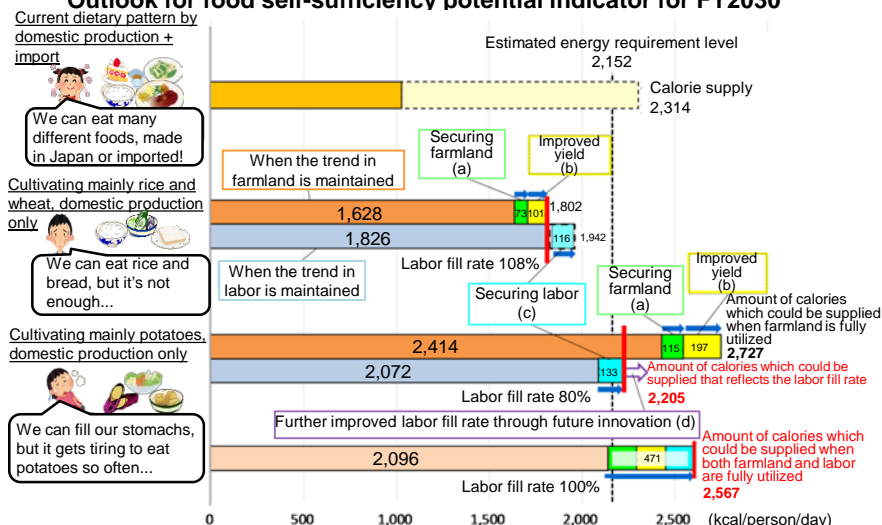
Outlook for food self-sufficiency potential indicator for FY2030

Current dietary pattern by domestic production + import

We can eat many different foods, made in Japan or imported!

Estimated energy requirement level
2,152

Calorie supply
2,314

Securing farmland
(a)

Improved yield
(b)

When the trend in farmland is maintained

Cultivating mainly rice and wheat, domestic production only

1,628
73
101
1,802

1,826
116
1,942

We can eat rice and bread, but it's not enough...

When the trend in labor is maintained

Labor fill rate 108%

Securing labor
(c)

Securing farmland
(a)

Improved yield
(b)

Amount of calories which could be supplied when farmland is fully utilized

Cultivating mainly potatoes, domestic production only

2,414
115
197
2,727

2,072
133

Amount of calories which could be supplied that reflects the labor fill rate

Labor fill rate 80%

2,205

Further improved labor fill rate through future innovation (d)

We can fill our stomachs, but it gets tiring to eat potatoes so often...

Amount of calories which could be supplied when both farmland and labor are fully utilized

2,096
471

Labor fill rate 100%

2,567

0
500
1,000
1,500
2,000
2,500
(kcal/person/day)